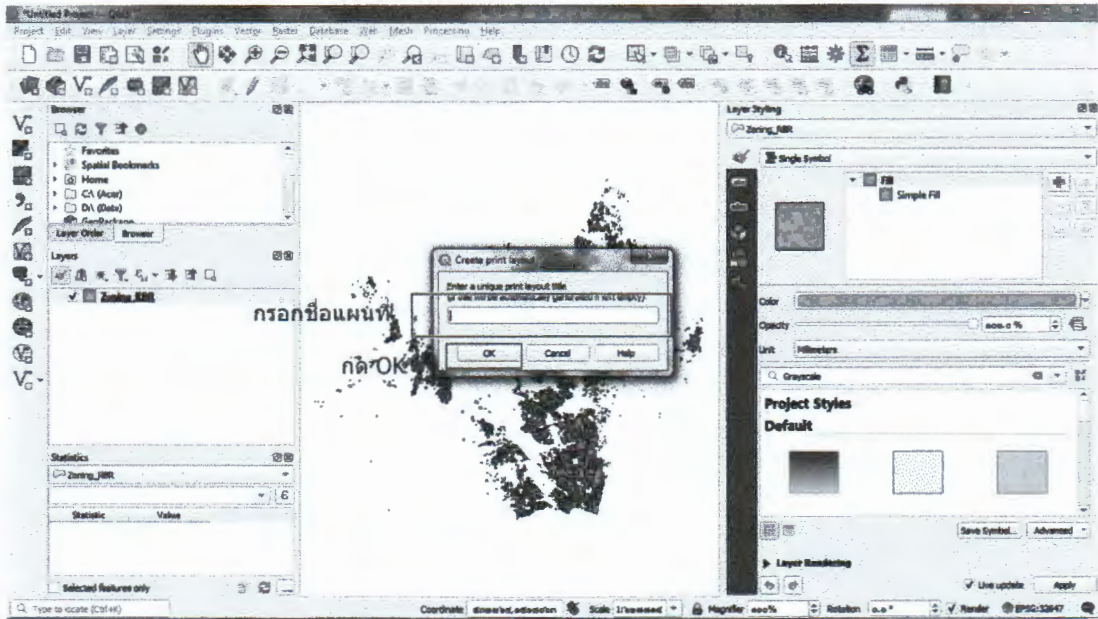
Project Edit View Layer Settings Plugins Vector Raster Database Web Mesh Processing Help

Browser
Favorites
Spatial Bookmarks
Home
C:\ (Acer)
D:\ (Data)
GeoPackage
Layer Order Browser

Layers
Zoning_NRR

Create print layout
Enter a unique print layout title
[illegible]
OK Cancel Help

กรอกชื่อแผนที่
กด OK

Statistics
Zoning_NRR
6
Statistic Value
Selected features only

Layer Styling
Zoning_NRR
Single Symbol
Fill
Simple Fill
Color
Opacity 100.0 %
Unit Millimeters
Grayscale
Project Styles
Default
Save Symbol... Advanced
Layer Rendering
Live update Apply

Type to locate (Ctrl+K)
Coordinate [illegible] Scale 1:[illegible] Magnifier 100% Rotation 0.0 ° Render EPSG:32647